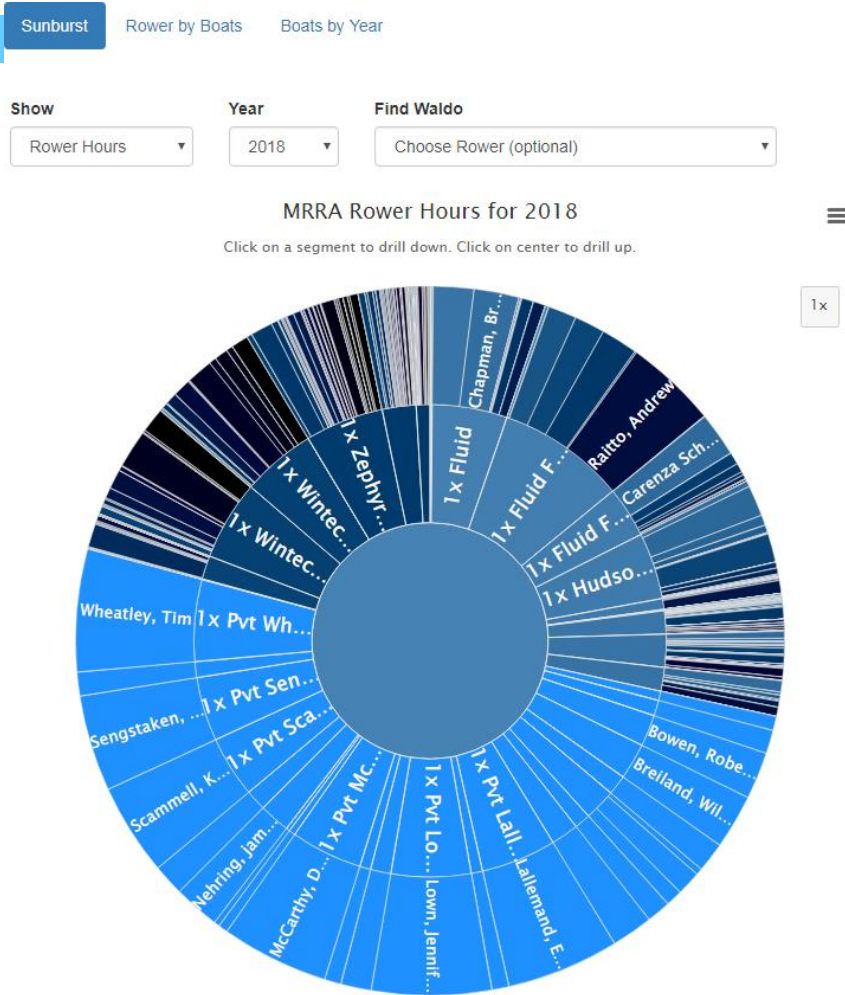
Sunburst Rower by Boats Boats by Year

Show
Rower Hours ▾

Year
2018 ▾

Find Waldo
Choose Rower (optional) ▾

MRRA Rower Hours for 2018

Click on a segment to drill down. Click on center to drill up.

1x

Chapman, Br...
Raitto, Andrew
Carenza Sch...
1x Fluid
1x Fluid F...
1x Fluid F...
1x Hudso...
1x Zephyr...
1x Wintec...
1x Wintec...
Wheatley, Tim
1x Pvt Wh...
1x Pvt Sen...
Sengstaken, ...
1x Pvt Sca...
Scammell, K...
Nehring, jam...
1x Pvt Mc...
McCarthy, D...
1x Pvt Lo...
Lown, Jennif...
1x Pvt Lall...
Lallemand, E...
Bowen, Robe...
Breiland, Wil...